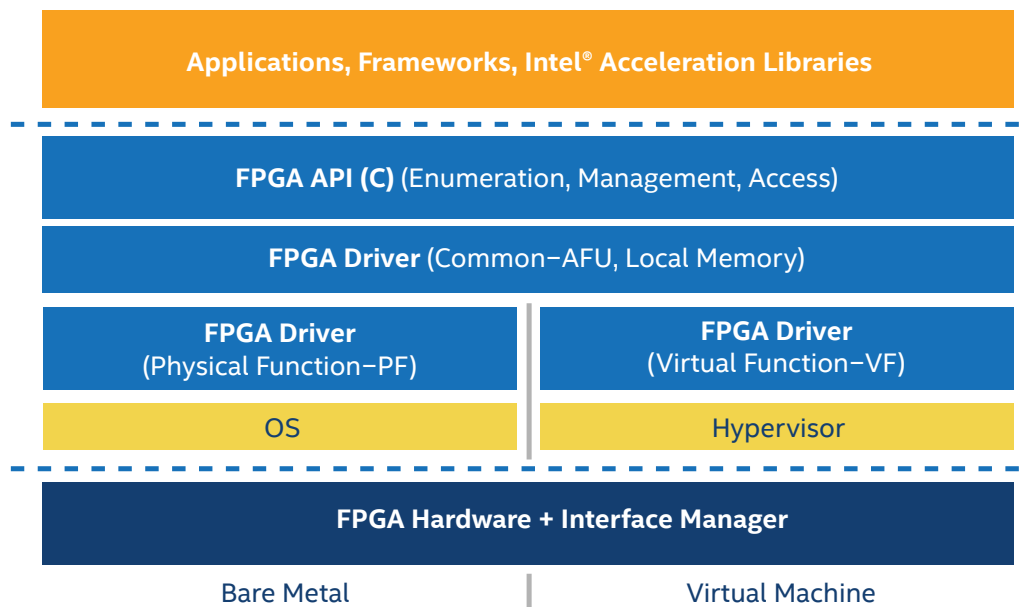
Applications, Frameworks, Intel® Acceleration Libraries

FPGA API (C) (Enumeration, Management, Access)

FPGA Driver (Common–AFU, Local Memory)

FPGA Driver (Physical Function–PF)

FPGA Driver (Virtual Function–VF)

OS

Hypervisor

FPGA Hardware + Interface Manager

Bare Metal

Virtual Machine